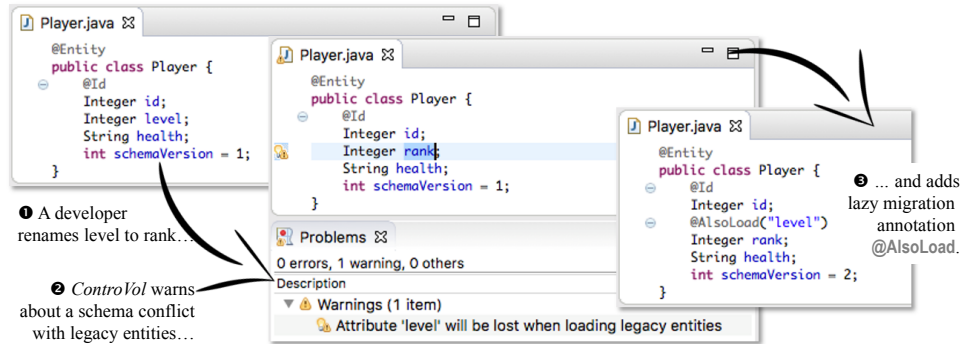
Player.java ☒

@Entity
public class Player {
@Id
Integer id;
Integer level;
String health;
int schemaVersion = 1;
}

Player.java ☒

@Entity
public class Player {
@Id
Integer id;
Integer rank;
String health;
int schemaVersion = 1;
}

Problems ☒

0 errors, 1 warning, 0 others

Description

Warnings (1 item)

Attribute 'level' will be lost when loading legacy entities

Player.java ☒

@Entity
public class Player {
@Id
Integer id;
@AlsoLoad("level")
Integer rank;
String health;
int schemaVersion = 2;
}

❶ A developer renames level to rank…

❷ *ControVol* warns about a schema conflict with legacy entities…

❸ … and adds lazy migration annotation @AlsoLoad.